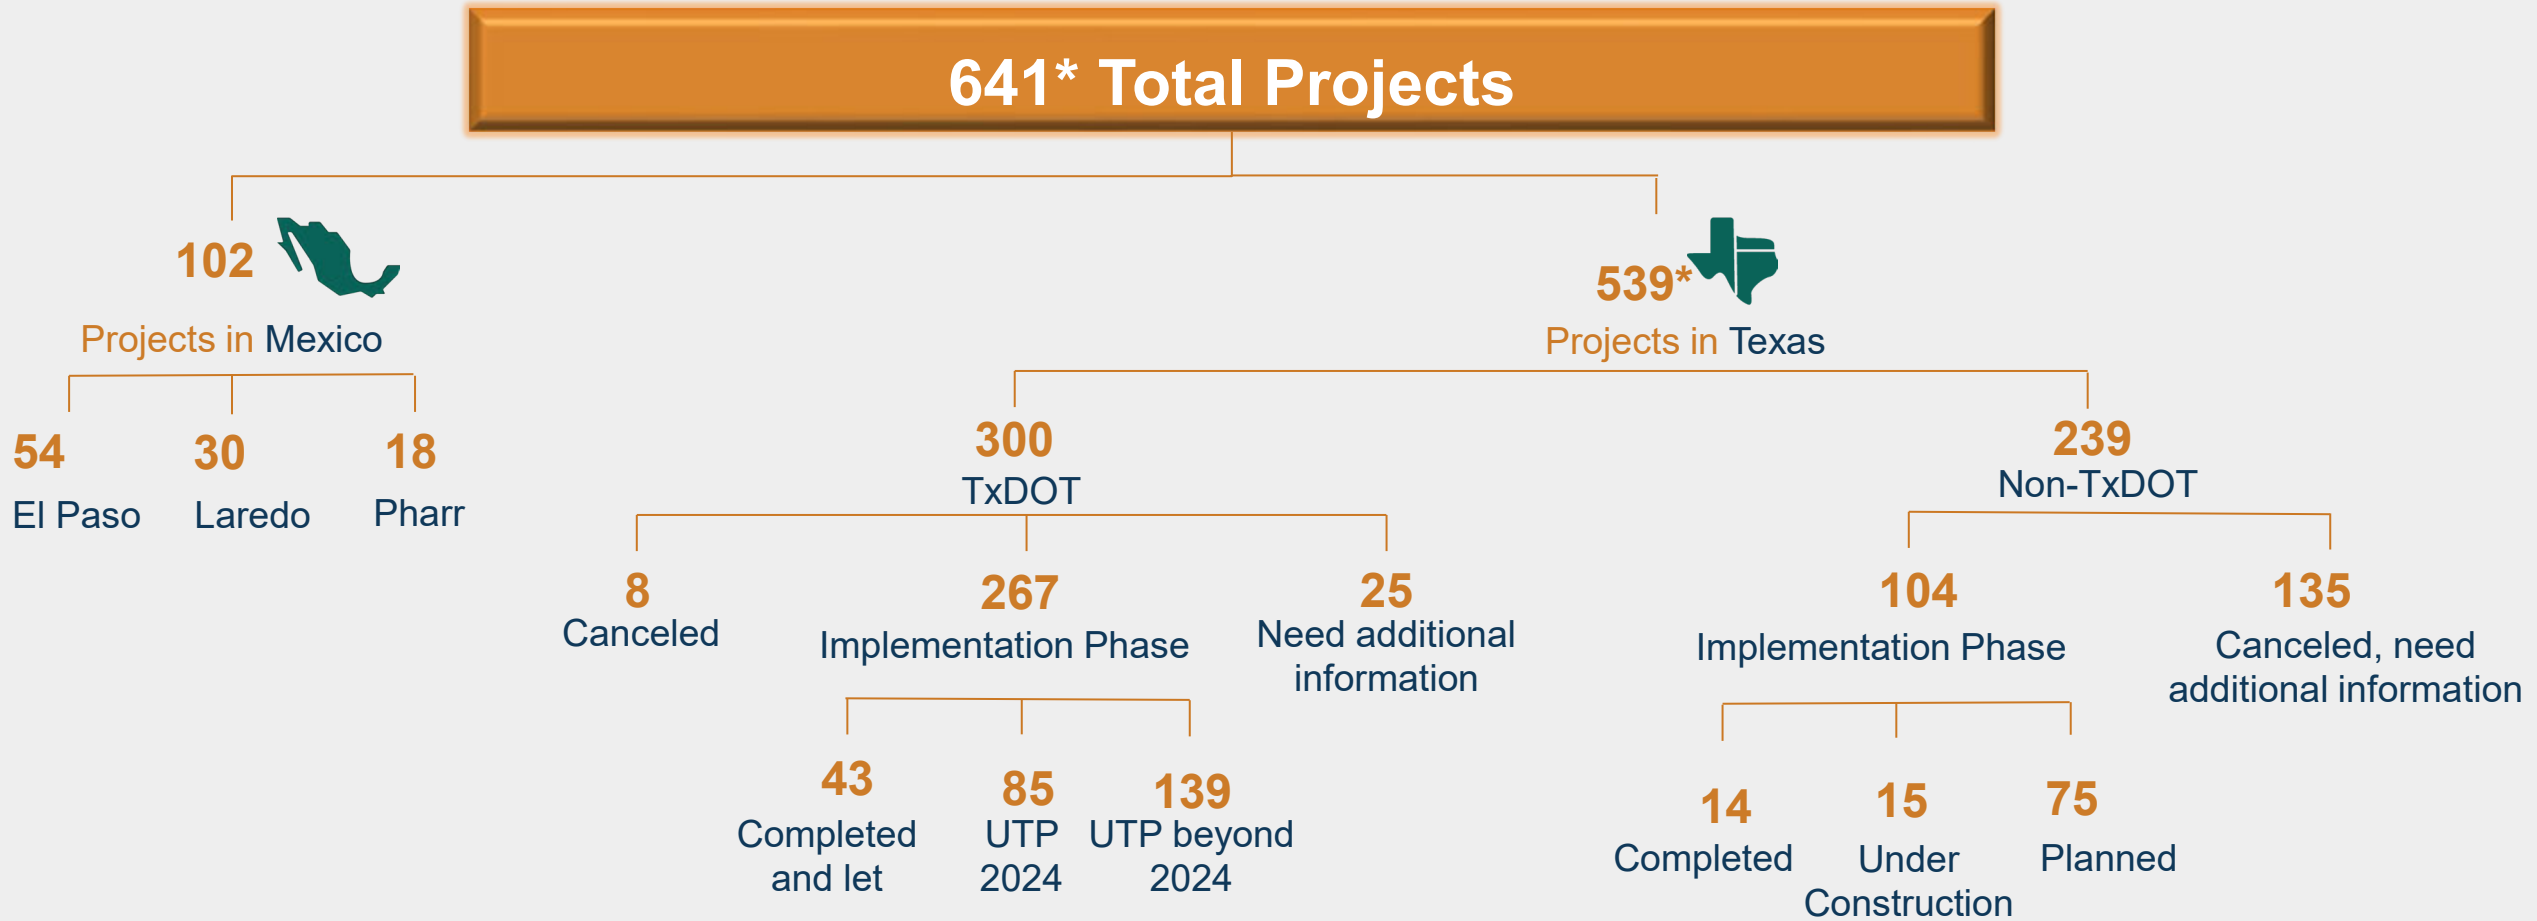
641* Total Projects

102
Projects in Mexico

54
El Paso

30
Laredo

18
Pharr

539*
Projects in Texas

300
TxDOT

8
Canceled

267
Implementation Phase

43
Completed and let

85
UTP 2024

139
UTP beyond 2024

25
Need additional information

239
Non-TxDOT

104
Implementation Phase

14
Completed

15
Under Construction

75
Planned

135
Canceled, need additional information